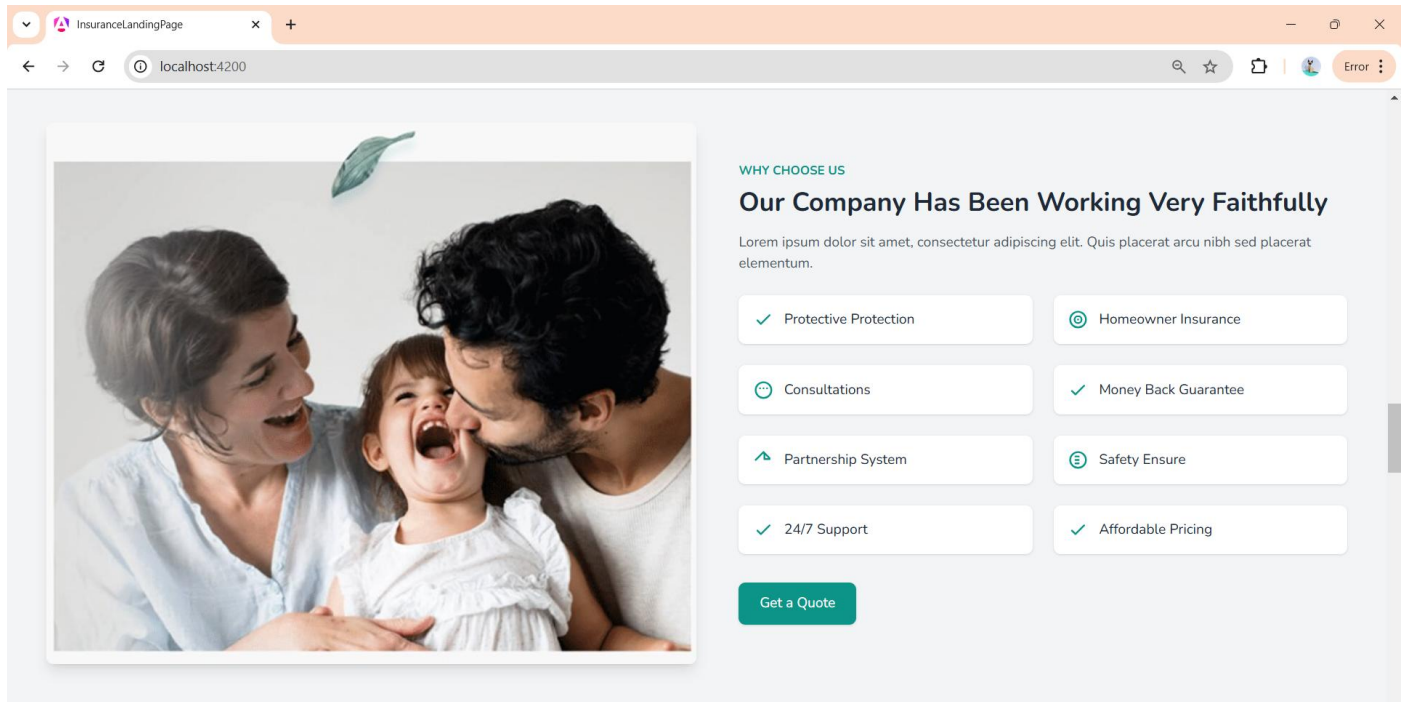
InsuranceLandingPage

localhost:4200

Error

WHY CHOOSE US

Our Company Has Been Working Very Faithfully

Lorem ipsum dolor sit amet, consectetur adipiscing elit. Quis placerat arcu nibh sed placerat elementum.

Protective Protection

Homeowner Insurance

Consultations

Money Back Guarantee

Partnership System

Safety Ensure

24/7 Support

Affordable Pricing

Get a Quote